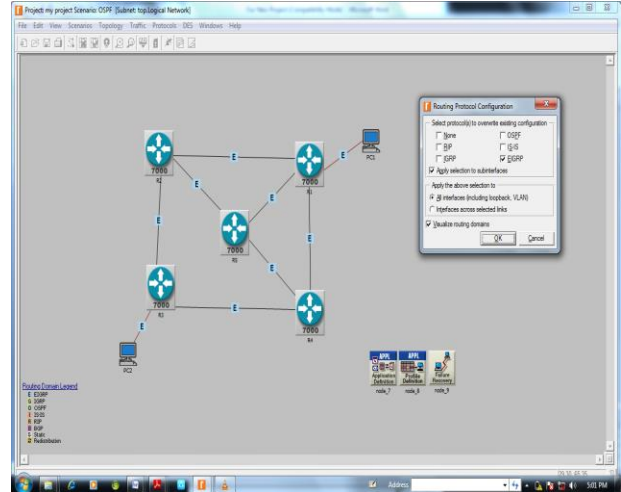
Project: my project Scenario: OSPF [Subnet: top.Logical Network]

File Edit View Scenarios Topology Traffic Protocols DES Windows Help

Routing Protocol Configuration

Select protocol(s) to overwrite existing configuration

None
OSPF
RIP
IS-IS
IGRP
EIGRP

Apply selection to subinterfaces

Apply the above selection to

All interfaces (including loopback, VLAN)

Interfaces across selected links

Visualize routing domains

OK

Cancel

7000
R2
E
7000
R1
E
PC1
7000
R5
7000
R3
7000
R4
E
PC2

APPL
Application Definition
node_7
APPL
Profile Definition
node_8
Failure Recovery
node_9

Routing Domain Legend
E EIGRP
I IGRP
O OSPF
I IS-IS
R RIP
R RIPng
S Static
R Redistribution

Address

3:01 PM